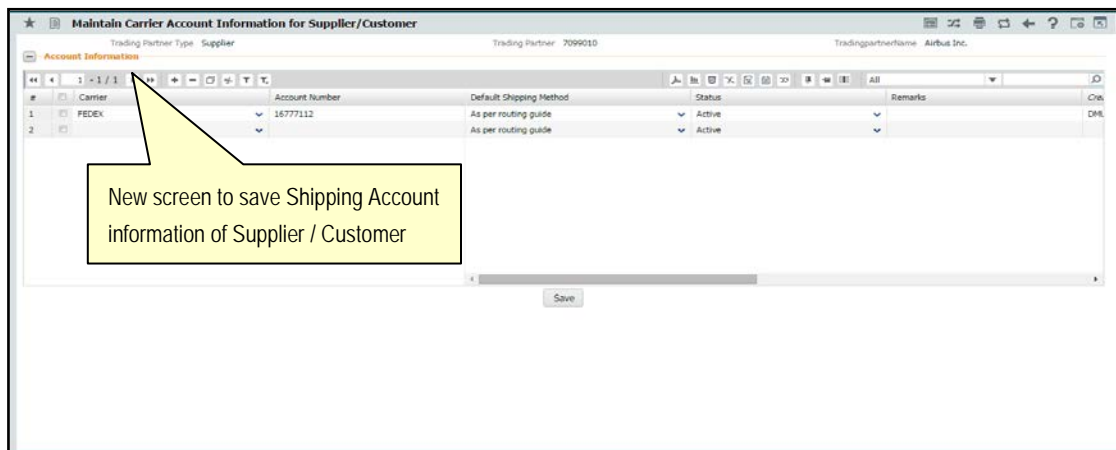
Maintain Carrier Account Information for Supplier/Customer

Trading Partner Type Supplier
Trading Partner 7099010
TradingpartnerName Airbus Inc.

Account Information

1 - 1 / 1

All

| # | | Carrier | Account Number | Default Shipping Method | Status | Remarks | Cre |
|---|---|---|---|---|---|---|---|
| 1 | | FEDEX | 16777112 | As per routing guide | Active | | DML |
| 2 | | | | As per routing guide | Active | | |

New screen to save Shipping Account information of Supplier / Customer

Save